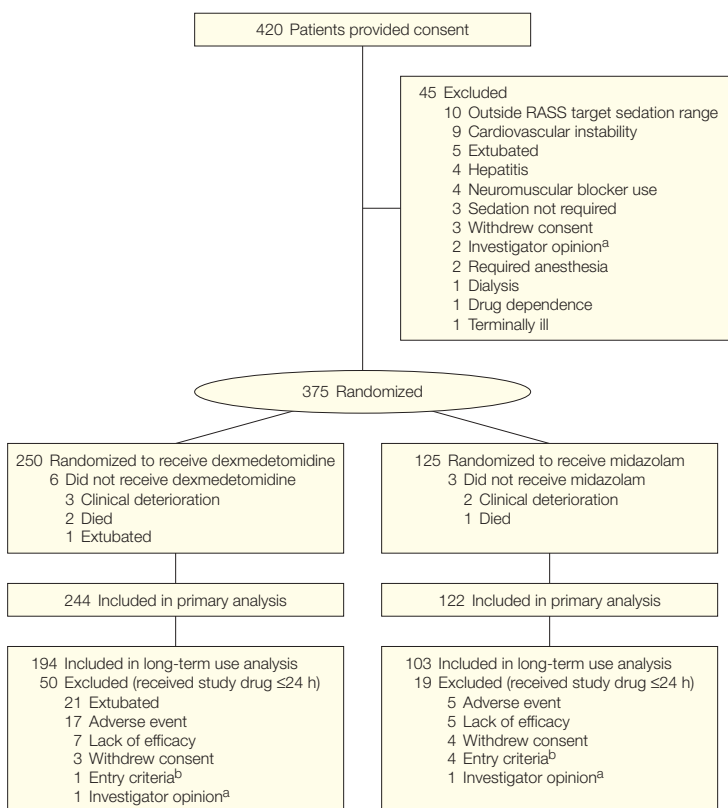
420 Patients provided consent

45 Excluded
10 Outside RASS target sedation range
9 Cardiovascular instability
5 Extubated
4 Hepatitis
4 Neuromuscular blocker use
3 Sedation not required
3 Withdrew consent
2 Investigator opinion$^a$
2 Required anesthesia
1 Dialysis
1 Drug dependence
1 Terminally ill

375 Randomized

250 Randomized to receive dexmedetomidine
6 Did not receive dexmedetomidine
3 Clinical deterioration
2 Died
1 Extubated

125 Randomized to receive midazolam
3 Did not receive midazolam
2 Clinical deterioration
1 Died

244 Included in primary analysis

122 Included in primary analysis

194 Included in long-term use analysis
50 Excluded (received study drug ≤24 h)
21 Extubated
17 Adverse event
7 Lack of efficacy
3 Withdrew consent
1 Entry criteria$^b$
1 Investigator opinion$^a$

103 Included in long-term use analysis
19 Excluded (received study drug ≤24 h)
5 Adverse event
5 Lack of efficacy
4 Withdrew consent
4 Entry criteria$^b$
1 Investigator opinion$^a$